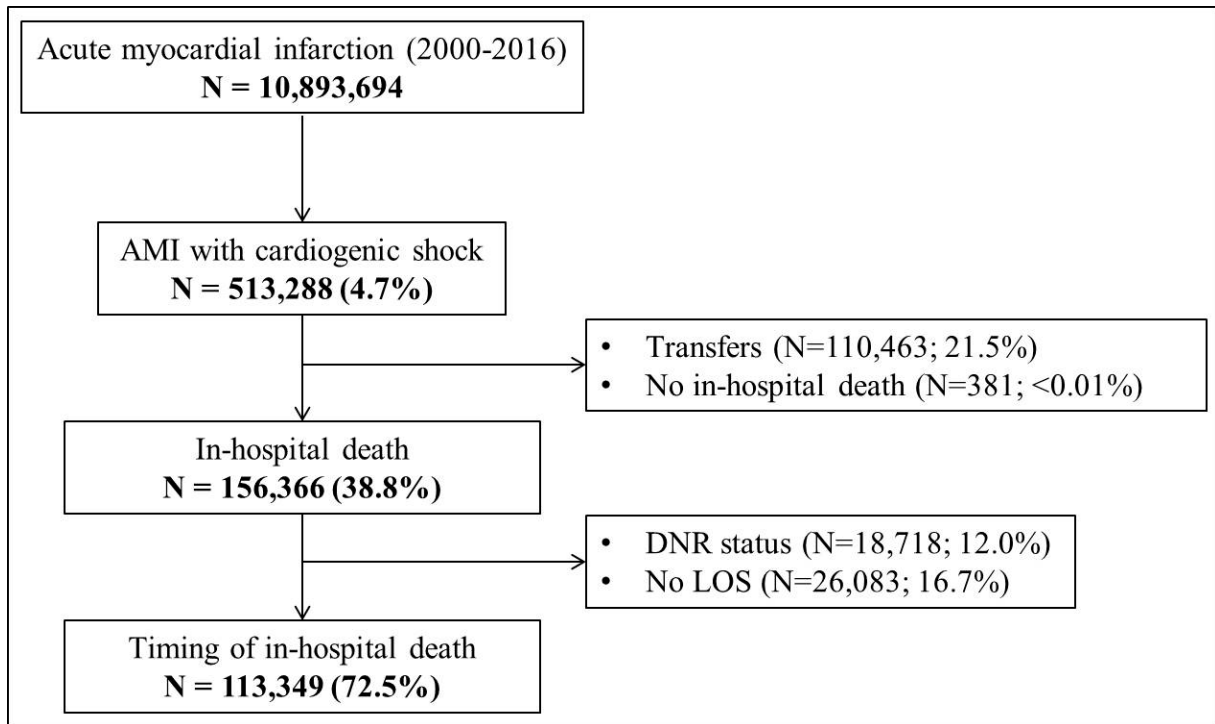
Acute myocardial infarction (2000-2016)
**N = 10,893,694**

AMI with cardiogenic shock
**N = 513,288 (4.7%)**

- Transfers (N=110,463; 21.5%)
- No in-hospital death (N=381; <0.01%)

In-hospital death
**N = 156,366 (38.8%)**

- DNR status (N=18,718; 12.0%)
- No LOS (N=26,083; 16.7%)

Timing of in-hospital death
**N = 113,349 (72.5%)**